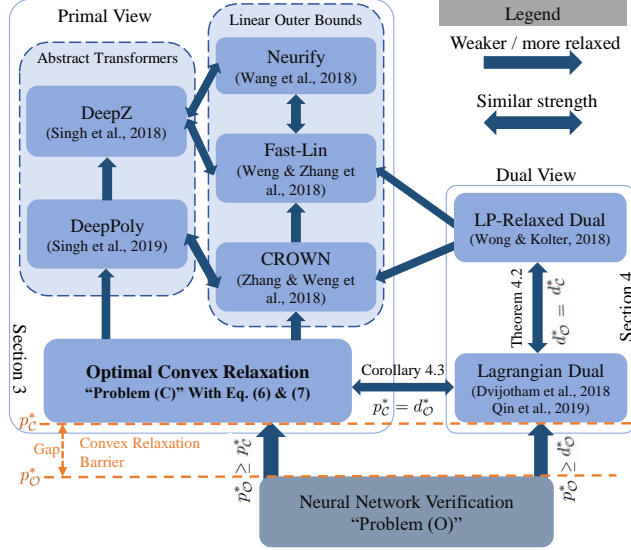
Primal View

Linear Outer Bounds

Legend

Abstract Transformers

Neurify
(Wang et al., 2018)

Weaker / more relaxed

DeepZ
(Singh et al., 2018)

Similar strength

Fast-Lin
(Weng & Zhang et al., 2018)

Dual View

DeepPoly
(Singh et al., 2019)

LP-Relaxed Dual
(Wong & Kolter, 2018)

CROWN
(Zhang & Weng et al., 2018)

Theorem 4.2 $d_{\mathcal{O}}^* = d_{\mathcal{C}}^*$

Section 4

Section 3

Optimal Convex Relaxation
"Problem (C)" With Eq. (6) & (7)

Corollary 4.3
$p_{\mathcal{C}}^* = d_{\mathcal{O}}^*$

Lagrangian Dual
(Dvijotham et al., 2018
Qin et al., 2019)

$p_{\mathcal{C}}^*$

Gap

Convex Relaxation Barrier

$p_{\mathcal{O}}^*$

$p_{\mathcal{O}}^* \geq p_{\mathcal{C}}^*$

Neural Network Verification
"Problem (O)"

$p_{\mathcal{O}}^* \geq d_{\mathcal{O}}^*$